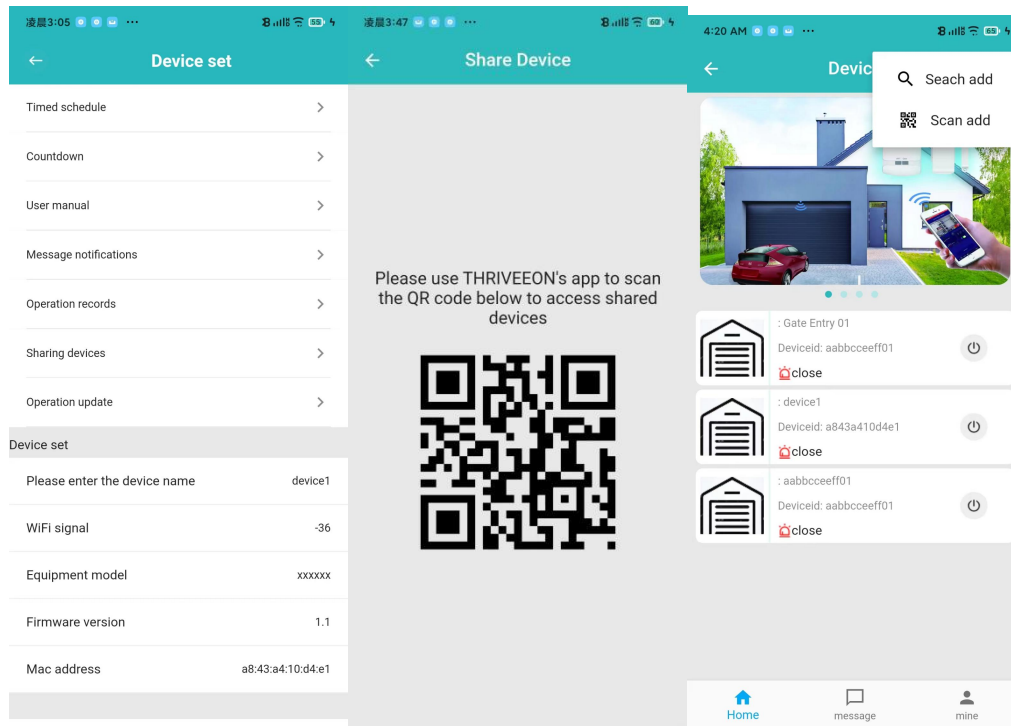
凌晨3:05 ··· 55

Device set

Timed schedule

Countdown

User manual

Message notifications

Operation records

Sharing devices

Operation update

Device set

Please enter the device name device1

WiFi signal -36

Equipment model xxxxxx

Firmware version 1.1

Mac address a8:43:a4:10:d4:e1

凌晨3:47 ··· 60

Share Device

Please use THRIVEEON's app to scan the QR code below to access shared devices

4:20 AM ··· 65

Devic

Seach add

Scan add

: Gate Entry 01

Deviceid: aabbcceeff01

close

: device1

Deviceid: a843a410d4e1

close

: aabbcceeff01

Deviceid: aabbcceeff01

close

Home

message

mine